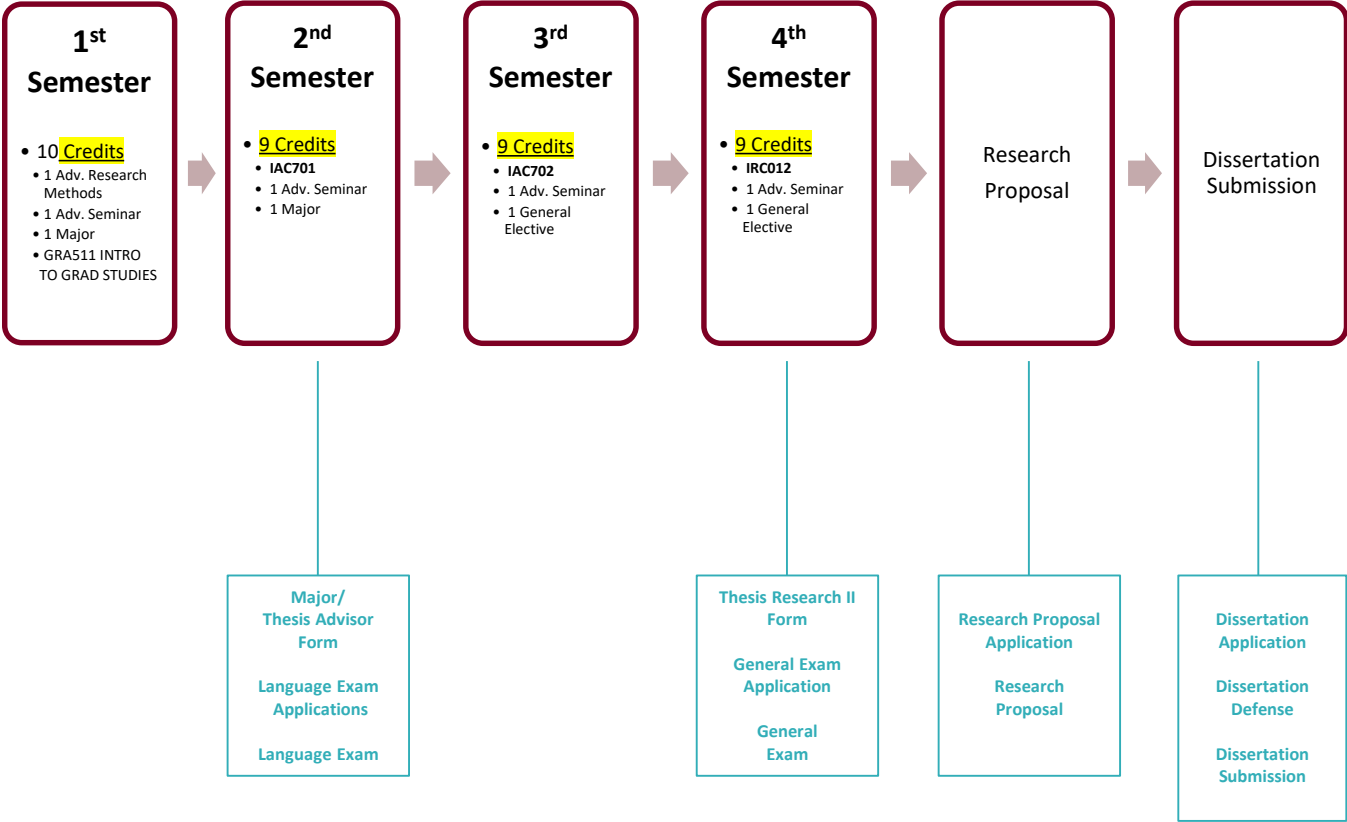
$1^{st}$ Semester

• 10 Credits
• 1 Adv. Research Methods
• 1 Adv. Seminar
• 1 Major
• GRA511 INTRO TO GRAD STUDIES

$2^{nd}$ Semester

• 9 Credits
• IAC701
• 1 Adv. Seminar
• 1 Major

$3^{rd}$ Semester

• 9 Credits
• IAC702
• 1 Adv. Seminar
• 1 General Elective

$4^{th}$ Semester

• 9 Credits
• IRC012
• 1 Adv. Seminar
• 1 General Elective

Research Proposal

Dissertation Submission

Major/ Thesis Advisor Form

Language Exam Applications

Language Exam

Thesis Research II Form

General Exam Application

General Exam

Research Proposal Application

Research Proposal

Dissertation Application

Dissertation Defense

Dissertation Submission